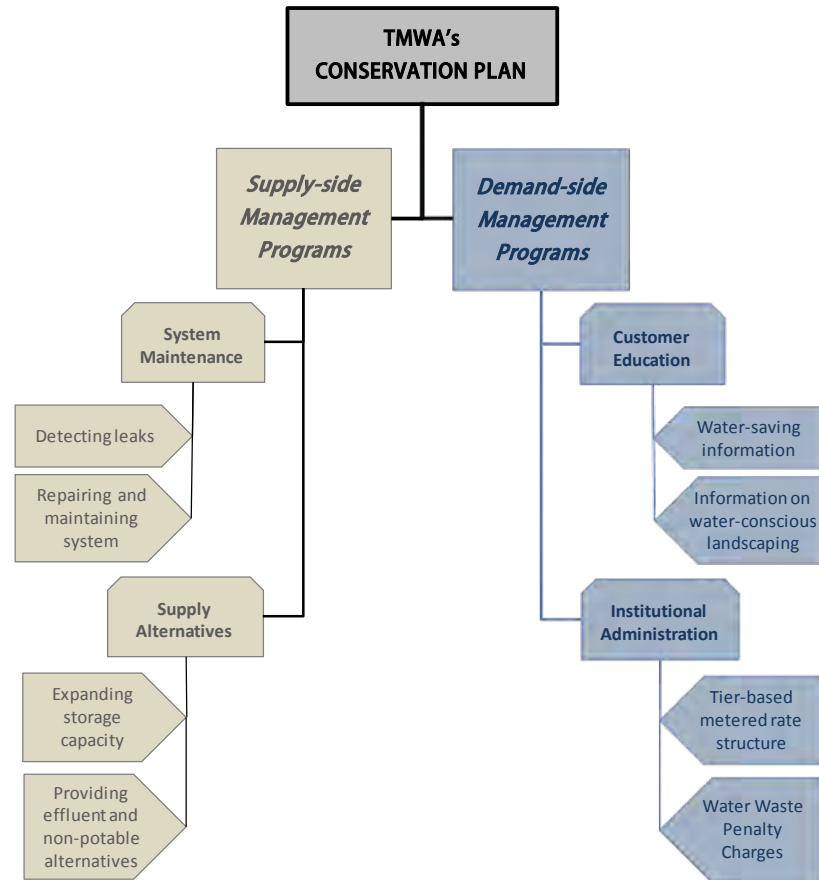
TMWA's CONSERVATION PLAN

Supply-side Management Programs

System Maintenance

Detecting leaks

Repairing and maintaining system

Supply Alternatives

Expanding storage capacity

Providing effluent and non-potable alternatives

Demand-side Management Programs

Customer Education

Water-saving information

Information on water-conscious landscaping

Institutional Administration

Tier-based metered rate structure

Water Waste Penalty Charges